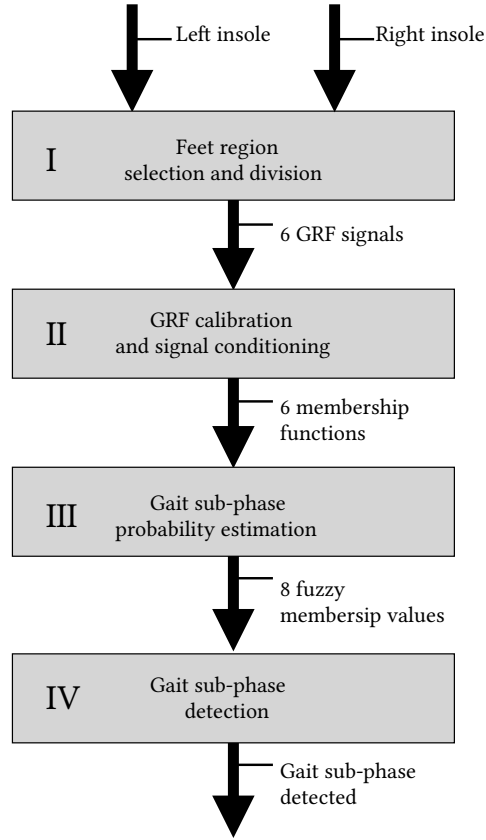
Left insole

Right insole

I

Feet region selection and division

6 GRF signals

II

GRF calibration and signal conditioning

6 membership functions

III

Gait sub-phase probability estimation

8 fuzzy membersip values

IV

Gait sub-phase detection

Gait sub-phase detected